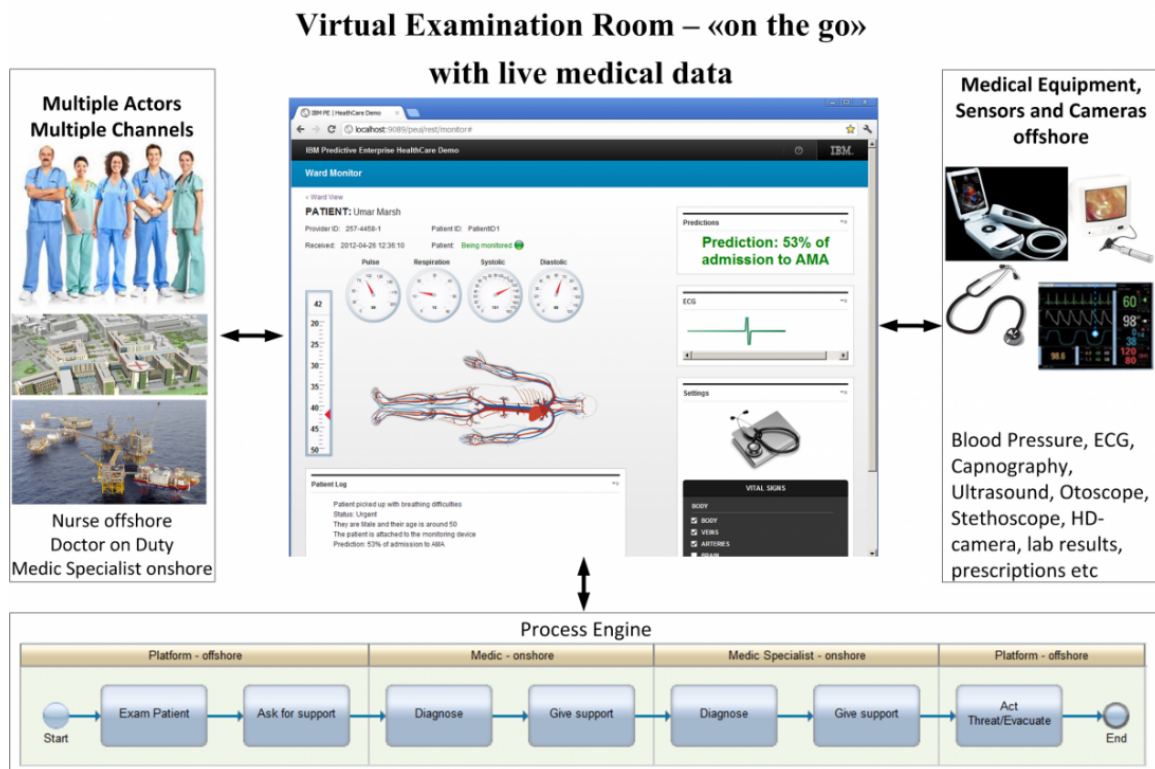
Virtual Examination Room – «on the go» with live medical data

Multiple Actors Multiple Channels

Nurse offshore
Doctor on Duty
Medic Specialist onshore

IBM PE | HealthCare Demo

localhost:9089/peu/rest/monitor#

IBM Predictive Enterprise HealthCare Demo

IBM.

Ward Monitor

« Ward View

PATIENT: Umar Marsh

Provider ID: 257-4458-1

Patient ID: PatientID1

Received: 2012-04-26 12:36:10

Patient: Being monitored

Pulse

Respiration

Systolic

Diastolic

42
20
25
30
35
40
45
50

Patient Log

Patient picked up with breathing difficulties
Status: Urgent
They are Male and their age is around 50
The patient is attached to the monitoring device
Prediction: 53% of admission to AMA

Predictions

Prediction: 53% of admission to AMA

ECG

Settings

VITAL SIGNS

BODY

BODY
VEINS
ARTERIES
BRAIN

Medical Equipment, Sensors and Cameras offshore

60
98
38
120
80
98.6

Blood Pressure, ECG, Capnography, Ultrasound, Otoscope, Stethoscope, HD-camera, lab results, prescriptions etc

Process Engine

| Platform - offshore | Medic - onshore | Medic Specialist - onshore | Platform - offshore |
|---|---|---|---|

Start
Exam Patient
Ask for support
Diagnose
Give support
Diagnose
Give support
Act Threat/Evacuate
End